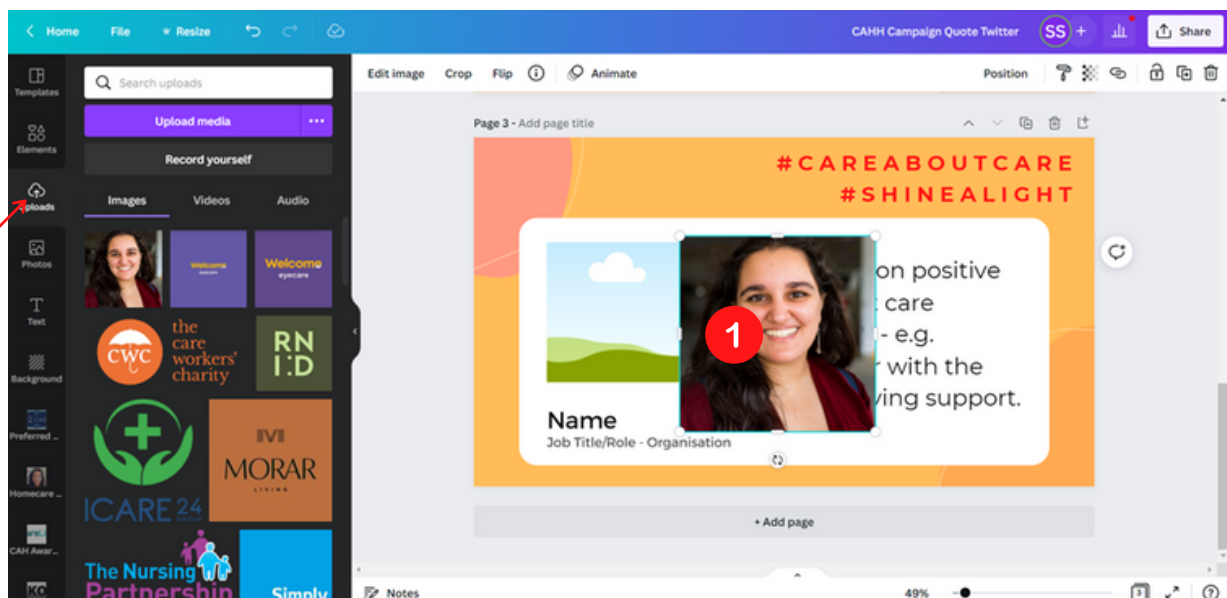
Home File Resize

CAHH Campaign Quote Twitter SS + Share

Templates

Elements

Uploads

Photos

Text

Background

Preferred ...

Homecare ...

CAH Awar...

Search uploads

Upload media

Record yourself

Images Videos Audio

Welcome eyecare

Welcome eyecare

CWC the care workers' charity

RN I:D

ICARE 24

IVI MORAR LIVING

The Nursing Partnership

Simply

Edit image Crop Flip Animate Position

Page 3 - Add page title

#CAREABOUTCARE
#SHINEALIGHT

on positive
care
- e.g.
with the
ving support.

1

Name
Job Title/Role - Organisation

+ Add page

Notes 49%